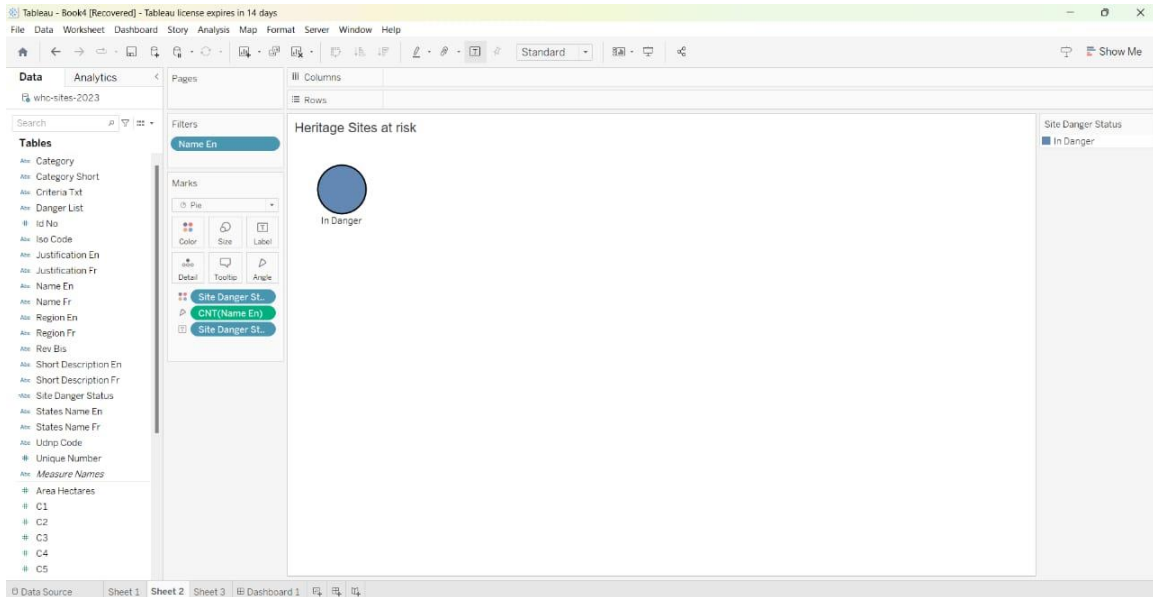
Tableau - Book4 [Recovered] - Tableau license expires in 14 days

File Data Worksheet Dashboard Story Analysis Map Format Server Window Help

Standard

Show Me

Data Analytics

whc-sites-2023

Search

Tables

Category
Category Short
Criteria Txt
Danger List
Id No
Iso Code
Justification En
Justification Fr
Name En
Name Fr
Region En
Region Fr
Rev Bis
Short Description En
Short Description Fr
Site Danger Status
States Name En
States Name Fr
Udnp Code
Unique Number
Measure Names
Area Hectares
C1
C2
C3
C4
C5

Pages

Columns

Rows

Filters

Name En

Marks

Pie

Color Size Label

Detail Tooltip Angle

Site Danger St..
CNT(Name En)
Site Danger St..

Heritage Sites at risk

In Danger

Site Danger Status

In Danger

Data Source Sheet 1 Sheet 2 Sheet 3 Dashboard 1